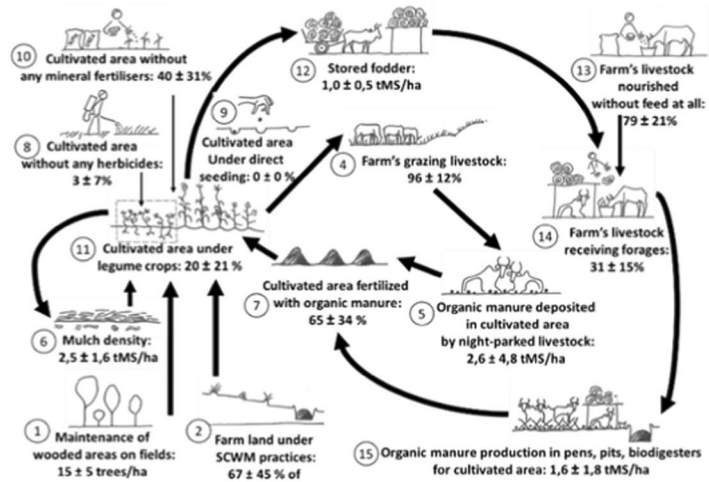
10 Cultivated area without any mineral fertilisers: 40 ± 31%

12 Stored fodder: 1,0 ± 0,5 tMS/ha

13 Farm's livestock nourished without feed at all: 79 ± 21%

8 Cultivated area without any herbicides: 3 ± 7%

9 Cultivated area Under direct seeding: 0 ± 0 %

4 Farm's grazing livestock: 96 ± 12%

14 Farm's livestock receiving forages: 31 ± 15%

11 Cultivated area under legume crops: 20 ± 21 %

7 Cultivated area fertilized with organic manure: 65 ± 34 %

5 Organic manure deposited in cultivated area by night-parked livestock: 2,6 ± 4,8 tMS/ha

6 Mulch density: 2,5 ± 1,6 tMS/ha

1 Maintenance of wooded areas on fields: 15 ± 5 trees/ha

2 Farm land under SCWM practices: 67 ± 45 % of

15 Organic manure production in pens, pits, biodigesters for cultivated area: 1,6 ± 1,8 tMS/ha